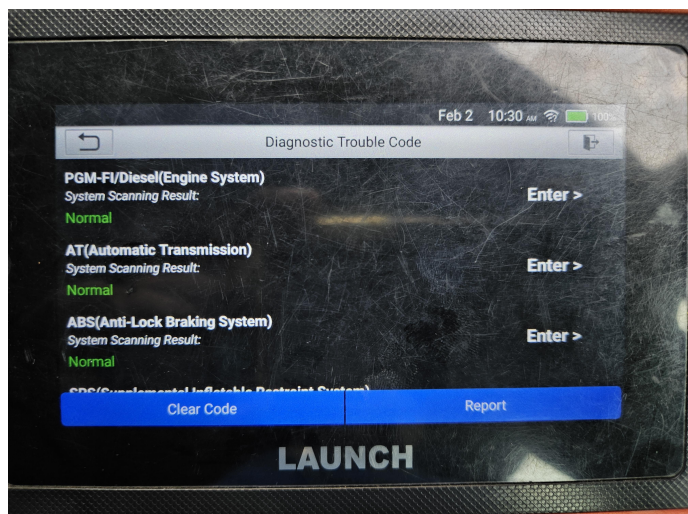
Feb 2 10:30 AM 100%

Diagnostic Trouble Code

PGM-FI/Diesel(Engine System)
System Scanning Result:
Normal
Enter >

AT(Automatic Transmission)
System Scanning Result:
Normal
Enter >

ABS(Anti-Lock Braking System)
System Scanning Result:
Normal
Enter >

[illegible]

Clear Code

Report

LAUNCH